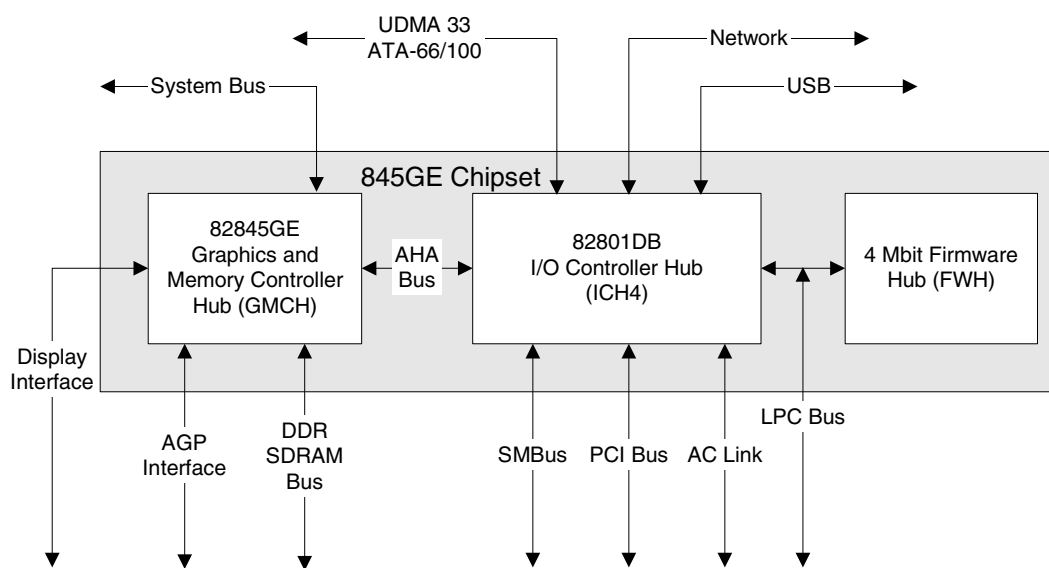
UDMA 33
ATA-66/100

Network

System Bus

USB

845GE Chipset

82845GE
Graphics and
Memory Controller
Hub (GMCH)

AHA
Bus

82801DB
I/O Controller Hub
(ICH4)

4 Mbit Firmware
Hub (FWH)

Display
Interface

AGP
Interface

DDR
SDRAM
Bus

SMBus

PCI Bus

AC Link

LPC Bus